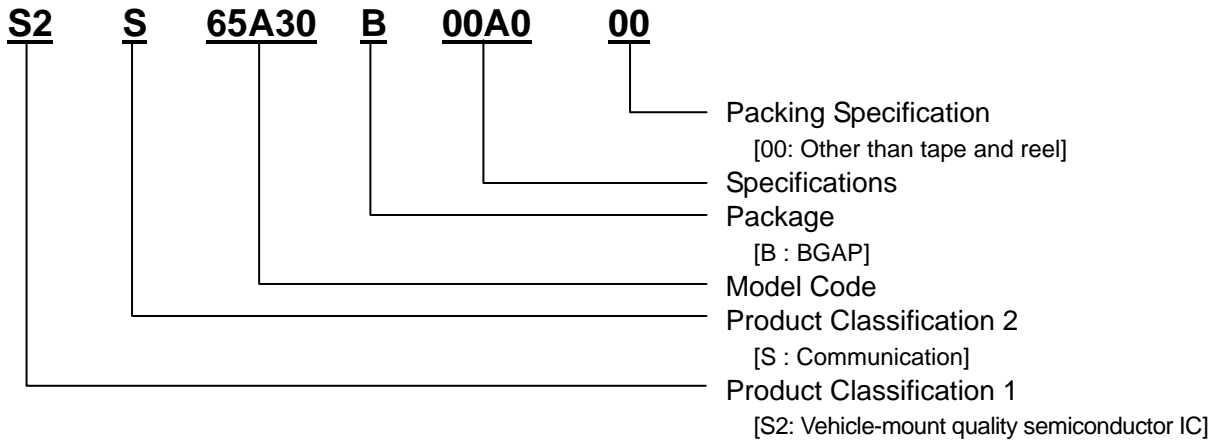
S2 S 65A30 B 00A0 00

Packing Specification
[00: Other than tape and reel]
Specifications
Package
[B : BGAP]
Model Code
Product Classification 2
[S : Communication]
Product Classification 1
[S2: Vehicle-mount quality semiconductor IC]